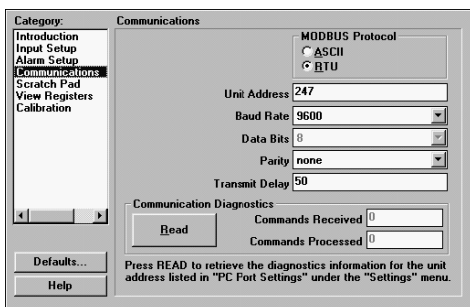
Category:
Introduction
Input Setup
Alarm Setup
Communications
Scratch Pad
View Registers
Calibration

Defaults...
Help

Communications

MODBUS Protocol
ASCII
RTU

Unit Address 247
Baud Rate 9600
Data Bits 8
Parity none
Transmit Delay 50

Communication Diagnostics
Read
Commands Received 0
Commands Processed 0

Press READ to retrieve the diagnostics information for the unit address listed in "PC Port Settings" under the "Settings" menu.